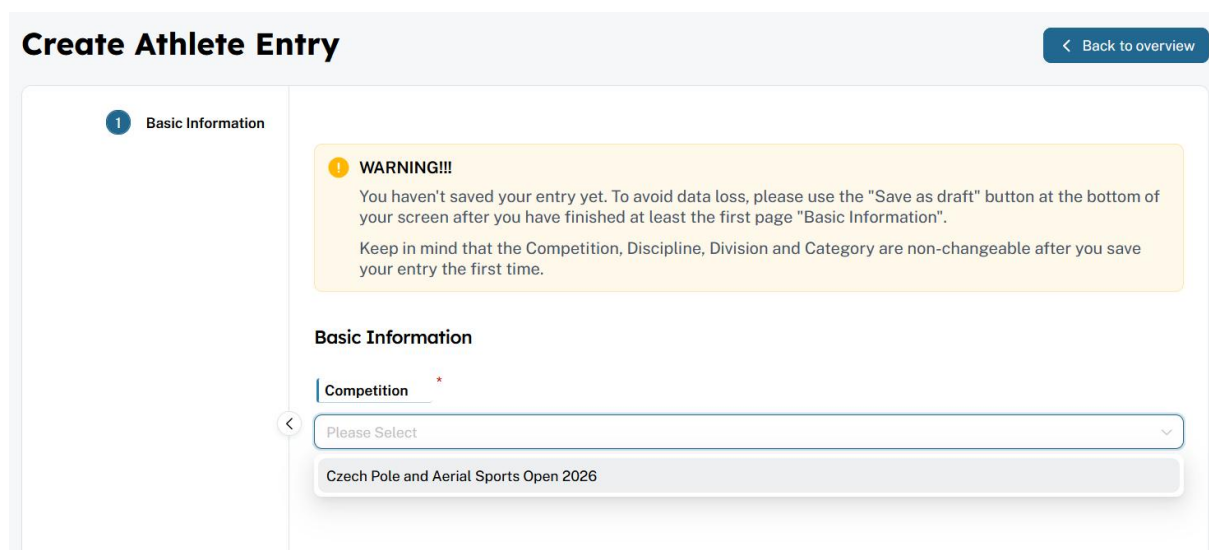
Create Athlete Entry

Back to overview

1 Basic Information

WARNING!!!

You haven't saved your entry yet. To avoid data loss, please use the "Save as draft" button at the bottom of your screen after you have finished at least the first page "Basic Information".

Keep in mind that the Competition, Discipline, Division and Category are non-changeable after you save your entry the first time.

Basic Information

Competition *

Please Select

Czech Pole and Aerial Sports Open 2026